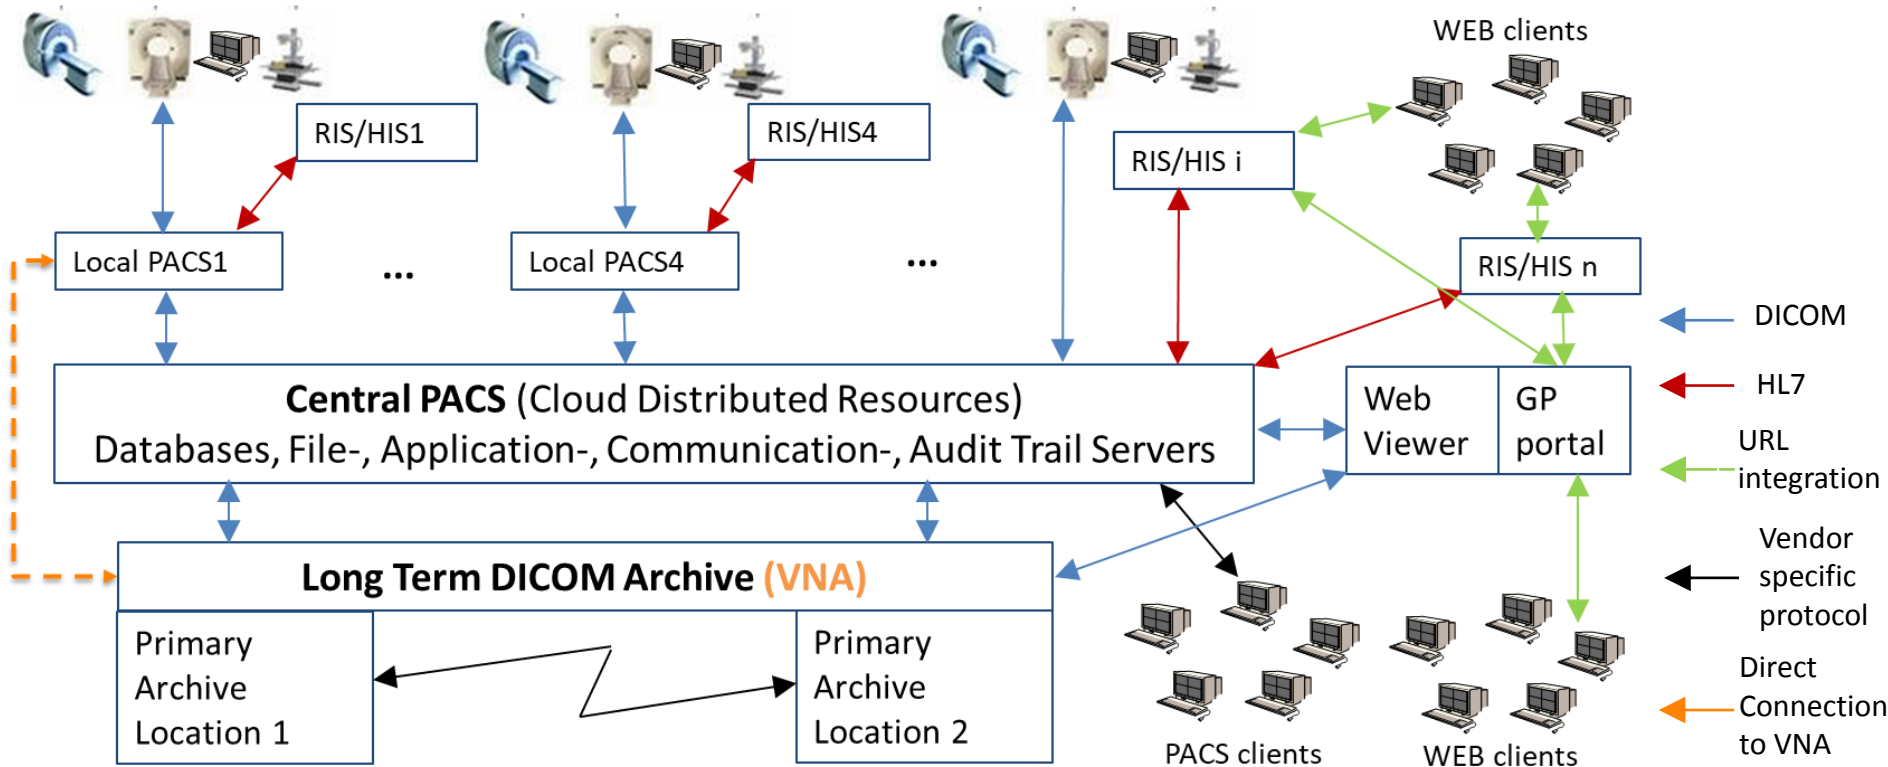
WEB clients

RIS/HIS1

RIS/HIS4

RIS/HIS i

Local PACS1

...

Local PACS4

...

RIS/HIS n

DICOM

HL7

URL integration

Vendor specific protocol

Direct Connection to VNA

**Central PACS** (Cloud Distributed Resources)
Databases, File-, Application-, Communication-, Audit Trail Servers

Web Viewer

GP portal

**Long Term DICOM Archive (VNA)**

Primary Archive Location 1

Primary Archive Location 2

PACS clients

WEB clients